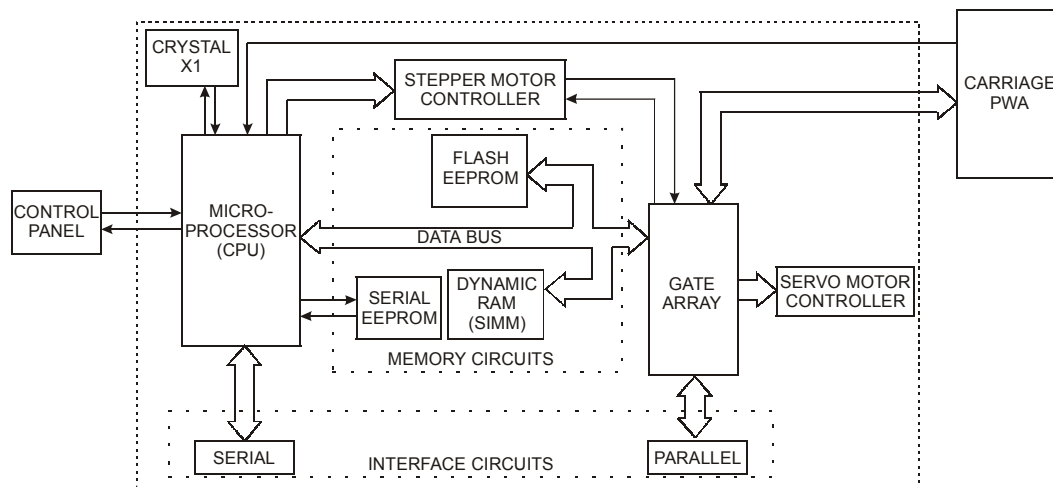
CRYSTAL X1

STEPPER MOTOR CONTROLLER

CARRIAGE PWA

FLASH EEPROM

CONTROL PANEL

MICRO-PROCESSOR (CPU)

DATA BUS

GATE ARRAY

DYNAMIC RAM (SIMM)

SERIAL EEPROM

SERVO MOTOR CONTROLLER

MEMORY CIRCUITS

SERIAL

INTERFACE CIRCUITS

PARALLEL